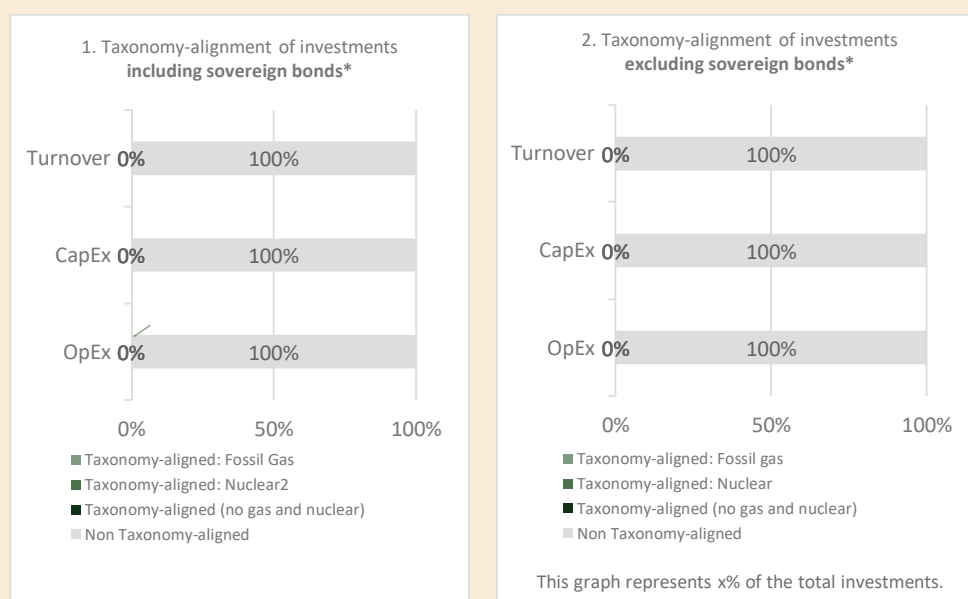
1. Taxonomy-alignment of investments **including sovereign bonds***

Turnover 0% 100%

CapEx 0% 100%

OpEx 0% 100%

0% 50% 100%

Taxonomy-aligned: Fossil Gas
Taxonomy-aligned: Nuclear2
Taxonomy-aligned (no gas and nuclear)
Non Taxonomy-aligned

2. Taxonomy-alignment of investments **excluding sovereign bonds***

Turnover 0% 100%

CapEx 0% 100%

OpEx 0% 100%

0% 50% 100%

Taxonomy-aligned: Fossil gas
Taxonomy-aligned: Nuclear
Taxonomy-aligned (no gas and nuclear)
Non Taxonomy-aligned

This graph represents x% of the total investments.